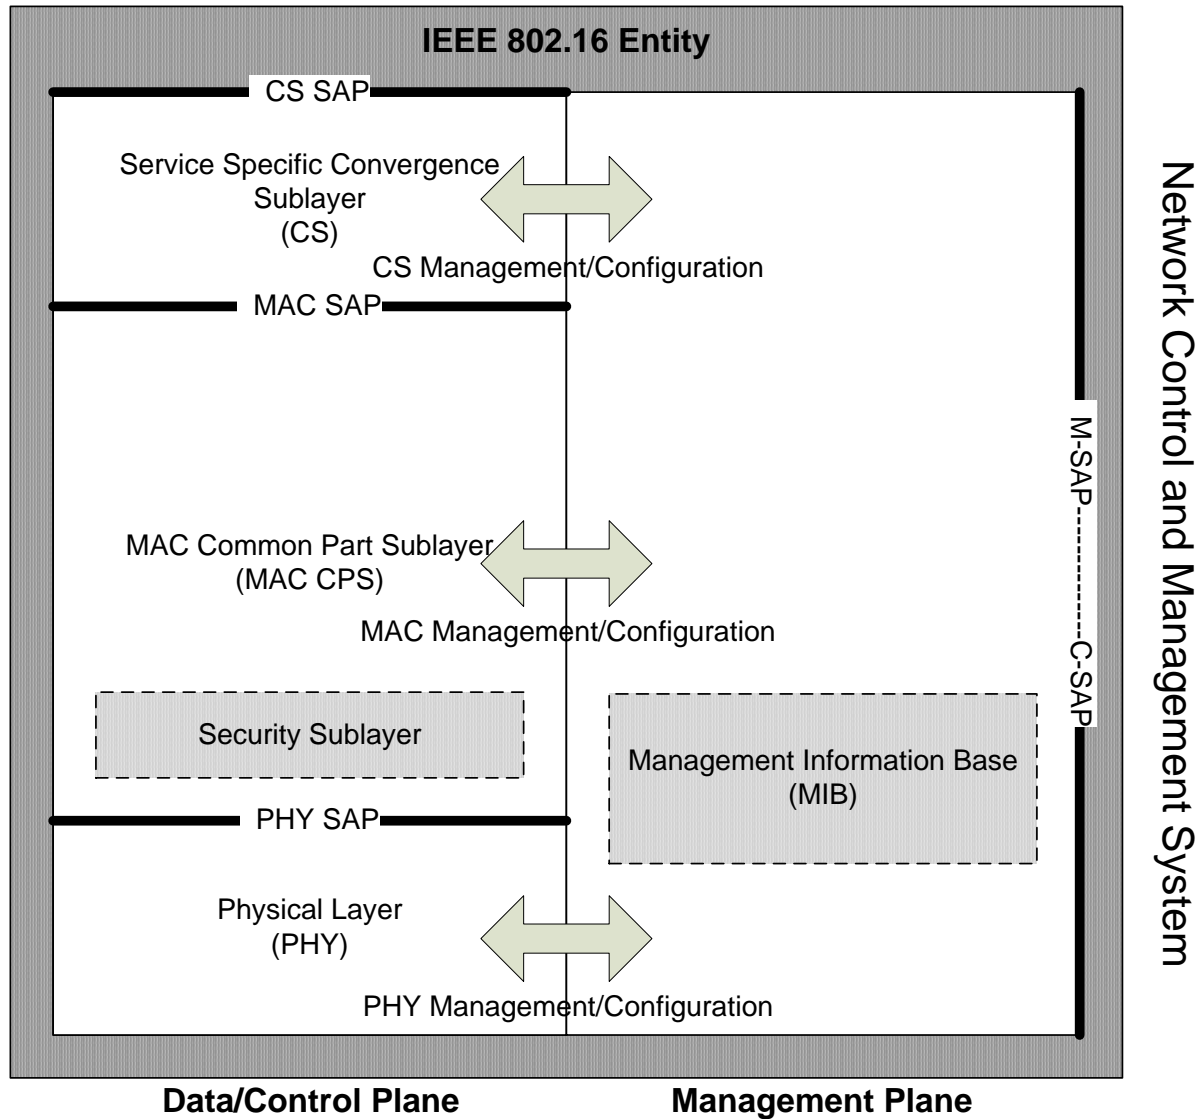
IEEE 802.16 Entity

CS SAP

Service Specific Convergence Sublayer (CS)

CS Management/Configuration

MAC SAP

MAC Common Part Sublayer (MAC CPS)

MAC Management/Configuration

Security Sublayer

Management Information Base (MIB)

PHY SAP

Physical Layer (PHY)

PHY Management/Configuration

M-SAP----------C-SAP

Network Control and Management System

Data/Control Plane

Management Plane